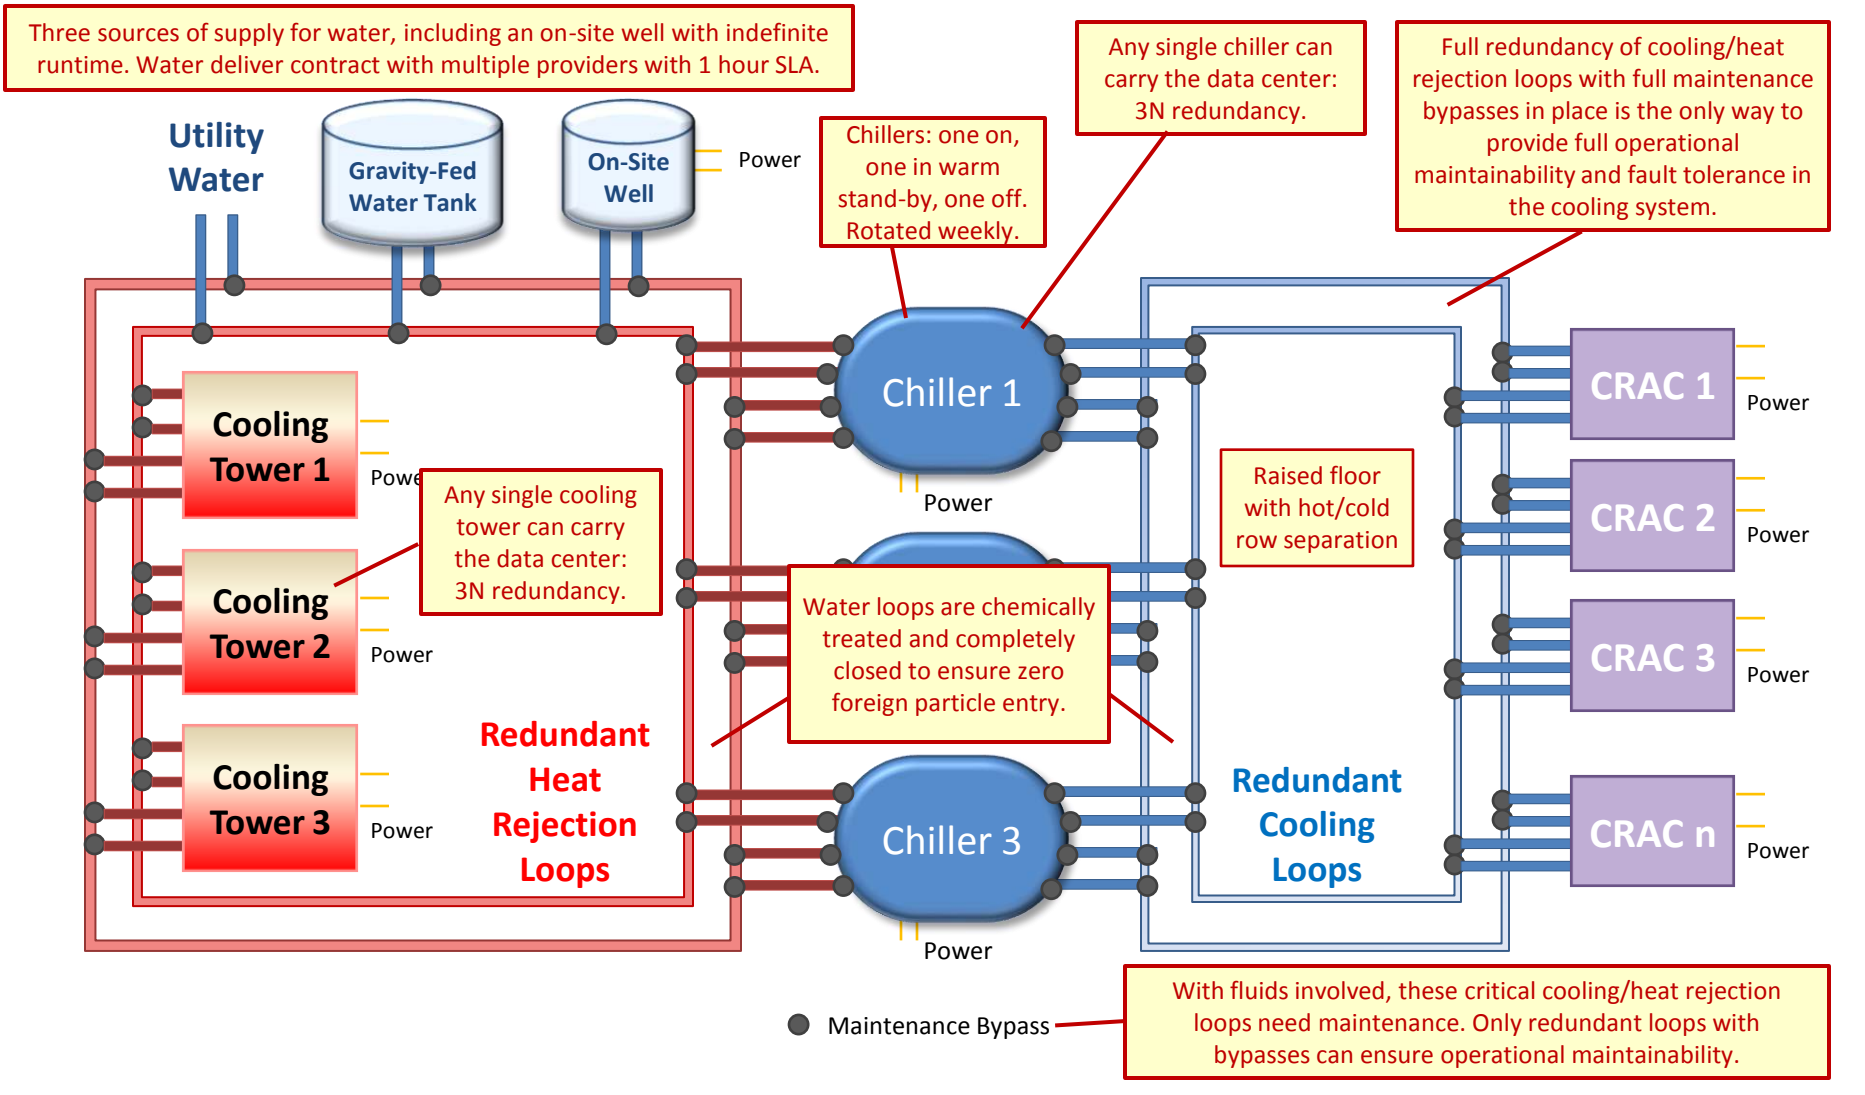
Three sources of supply for water, including an on-site well with indefinite runtime. Water deliver contract with multiple providers with 1 hour SLA.

Utility Water

Gravity-Fed Water Tank

On-Site Well

Power

Chillers: one on, one in warm stand-by, one off. Rotated weekly.

Any single chiller can carry the data center: 3N redundancy.

Full redundancy of cooling/heat rejection loops with full maintenance bypasses in place is the only way to provide full operational maintainability and fault tolerance in the cooling system.

Cooling Tower 1

Powe

Any single cooling tower can carry the data center: 3N redundancy.

Cooling Tower 2

Power

Cooling Tower 3

Power

Chiller 1

Power

Raised floor with hot/cold row separation

Water loops are chemically treated and completely closed to ensure zero foreign particle entry.

Redundant Heat Rejection Loops

Chiller 3

Power

Redundant Cooling Loops

CRAC 1

Power

CRAC 2

Power

CRAC 3

Power

CRAC n

Power

Maintenance Bypass

With fluids involved, these critical cooling/heat rejection loops need maintenance. Only redundant loops with bypasses can ensure operational maintainability.